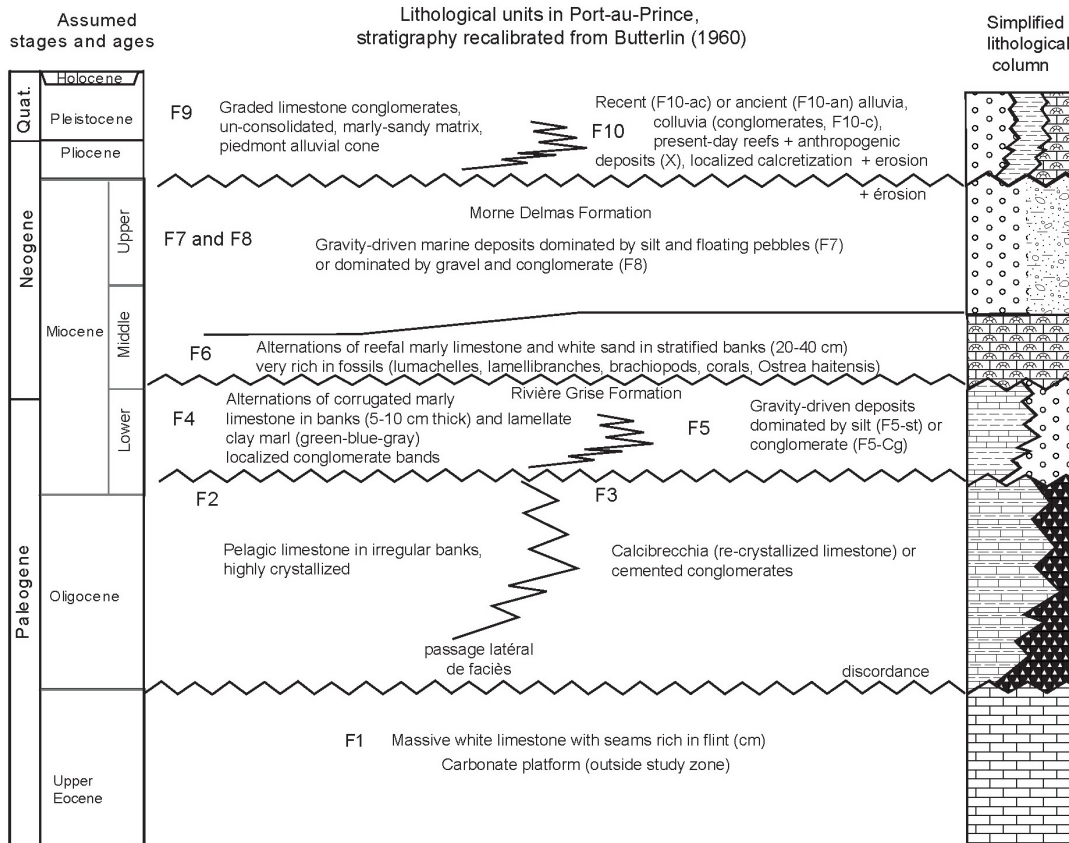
Assumed stages and ages

Lithological units in Port-au-Prince, stratigraphy recalibrated from Butterlin (1960)

Simplified lithological column

Quat.
Holocene
Pleistocene
Pliocene
Neogene
Miocene
Upper
Middle
Lower
Paleogene
Oligocene
Upper Eocene

F9 Graded limestone conglomerates, un-consolidated, marly-sandy matrix, piedmont alluvial cone

F10 Recent (F10-ac) or ancient (F10-an) alluvia, colluvia (conglomerates, F10-c), present-day reefs + anthropogenic deposits (X), localized calcretization + erosion

+ érosion

Morne Delmas Formation

F7 and F8 Gravity-driven marine deposits dominated by silt and floating pebbles (F7) or dominated by gravel and conglomerate (F8)

F6 Alternations of reefal marly limestone and white sand in stratified banks (20-40 cm) very rich in fossils (lumachelles, lamellibranches, brachiopods, corals, Ostrea haitensis)

Rivière Grise Formation

F4 Alternations of corrugated marly limestone in banks (5-10 cm thick) and lamellate clay marl (green-blue-gray) localized conglomerate bands

F5 Gravity-driven deposits dominated by silt (F5-st) or conglomerate (F5-Cg)

F2

F3

Pelagic limestone in irregular banks, highly crystallized

Calcibrecchia (re-crystallized limestone) or cemented conglomerates

passage latéral de faciès

discordance

F1 Massive white limestone with seams rich in flint (cm)
Carbonate platform (outside study zone)